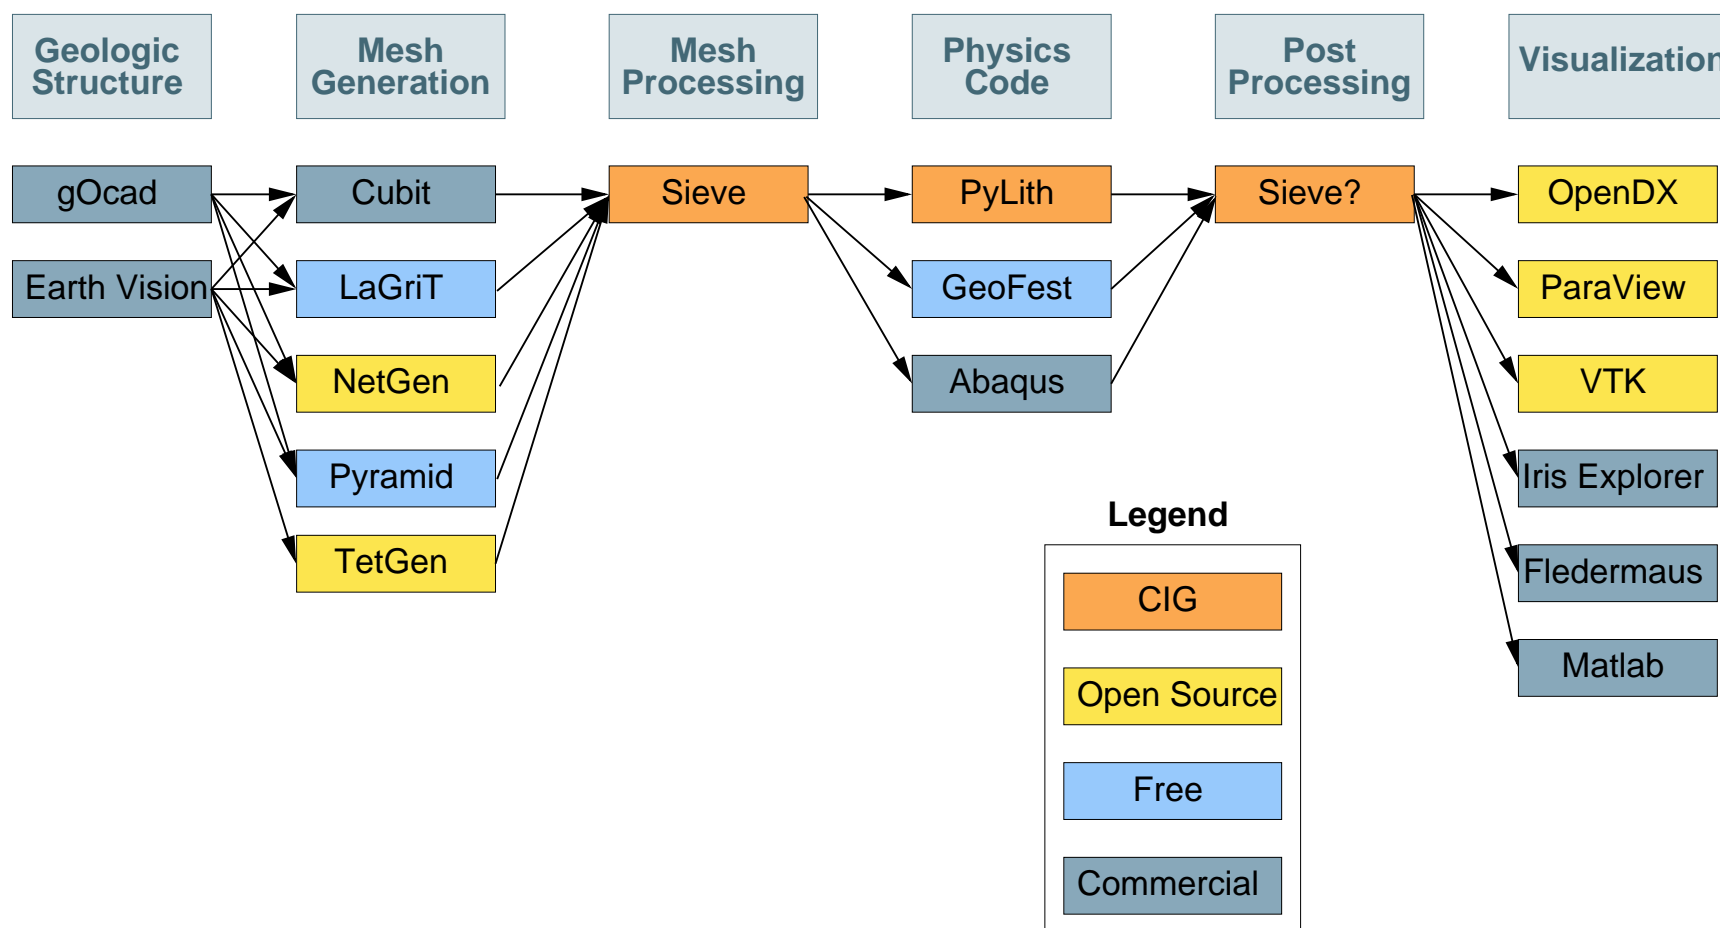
Geologic Structure

Mesh Generation

Mesh Processing

Physics Code

Post Processing

Visualization

gOcad

Earth Vision

Cubit

LaGriT

NetGen

Pyramid

TetGen

Sieve

PyLith

GeoFest

Abaqus

Sieve?

OpenDX

ParaView

VTK

Iris Explorer

Fledermaus

Matlab

Legend

CIG

Open Source

Free

Commercial